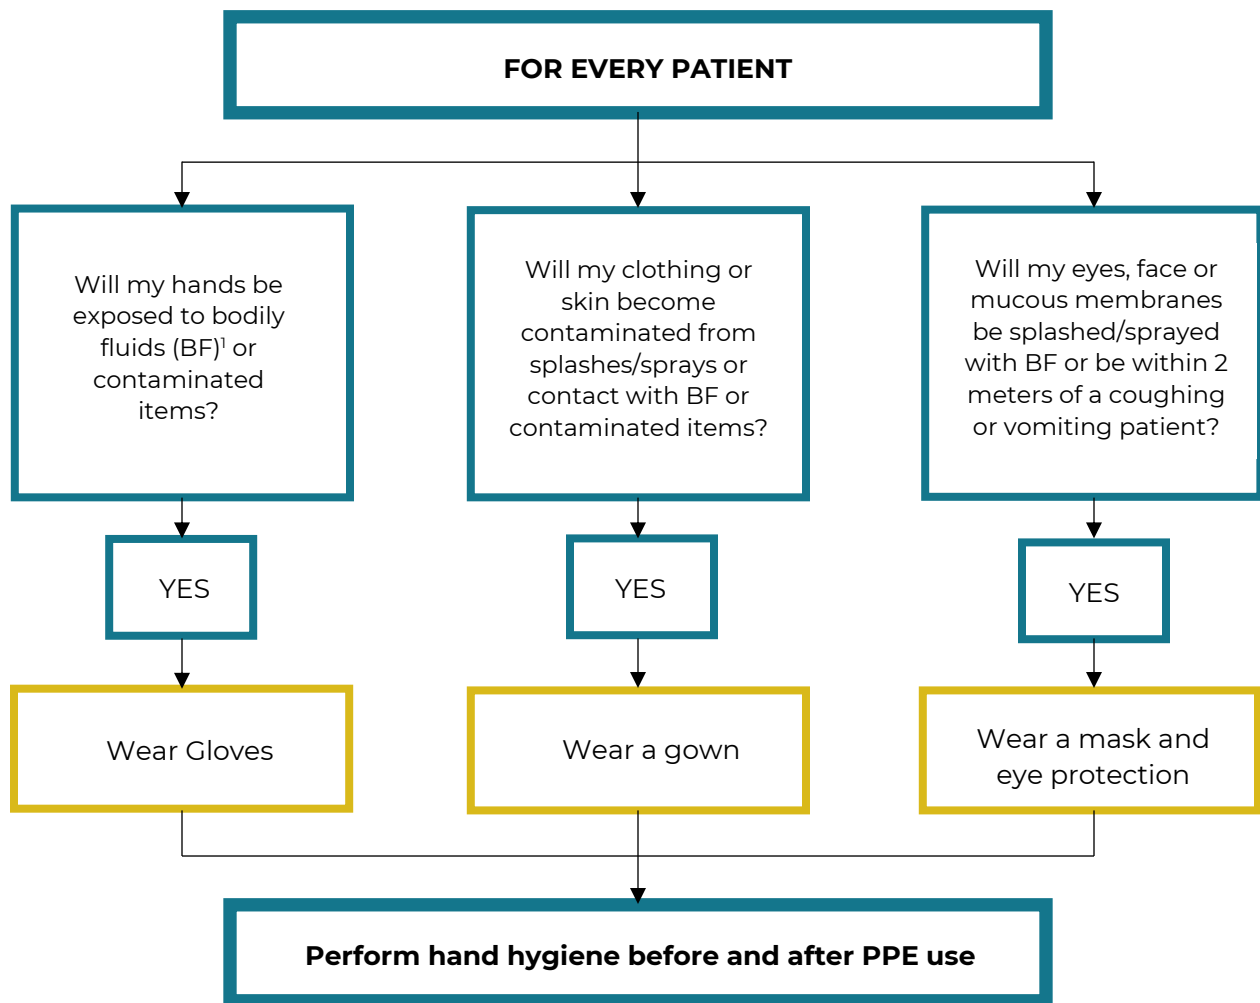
FOR EVERY PATIENT

Will my hands be exposed to bodily fluids (BF)$^{1}$ or contaminated items?

Will my clothing or skin become contaminated from splashes/sprays or contact with BF or contaminated items?

Will my eyes, face or mucous membranes be splashed/sprayed with BF or be within 2 meters of a coughing or vomiting patient?

YES

YES

YES

Wear Gloves

Wear a gown

Wear a mask and eye protection

Perform hand hygiene before and after PPE use